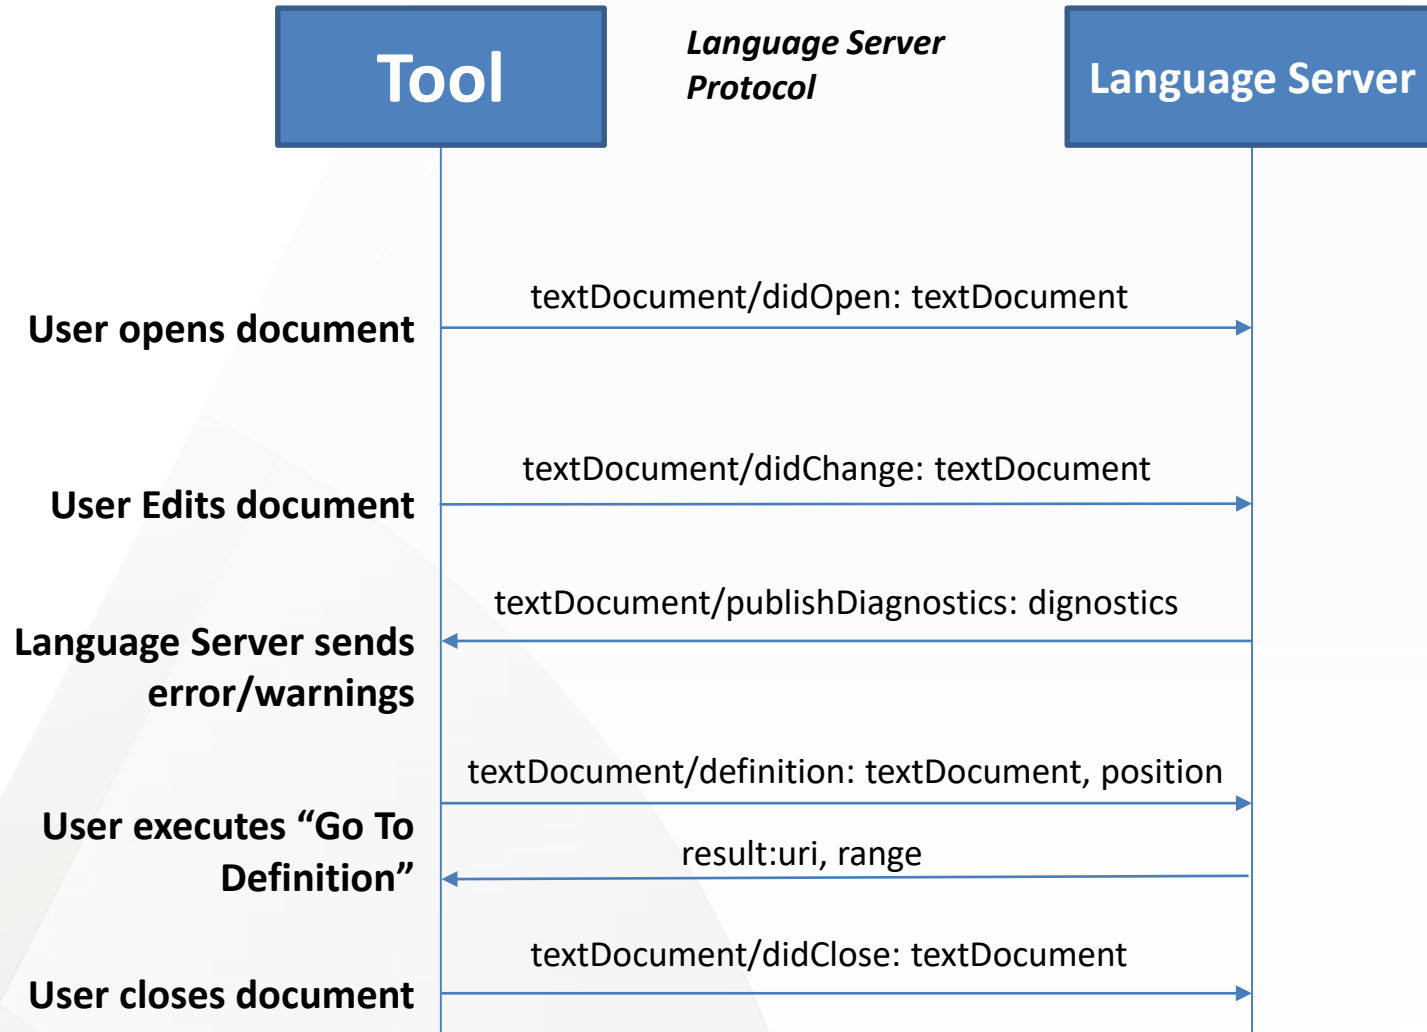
Tool

Language Server Protocol

Language Server

textDocument/didOpen: textDocument

User opens document

textDocument/didChange: textDocument

User Edits document

textDocument/publishDiagnostics: dignostics

Language Server sends error/warnings

textDocument/definition: textDocument, position

User executes “Go To Definition”

result:uri, range

textDocument/didClose: textDocument

User closes document